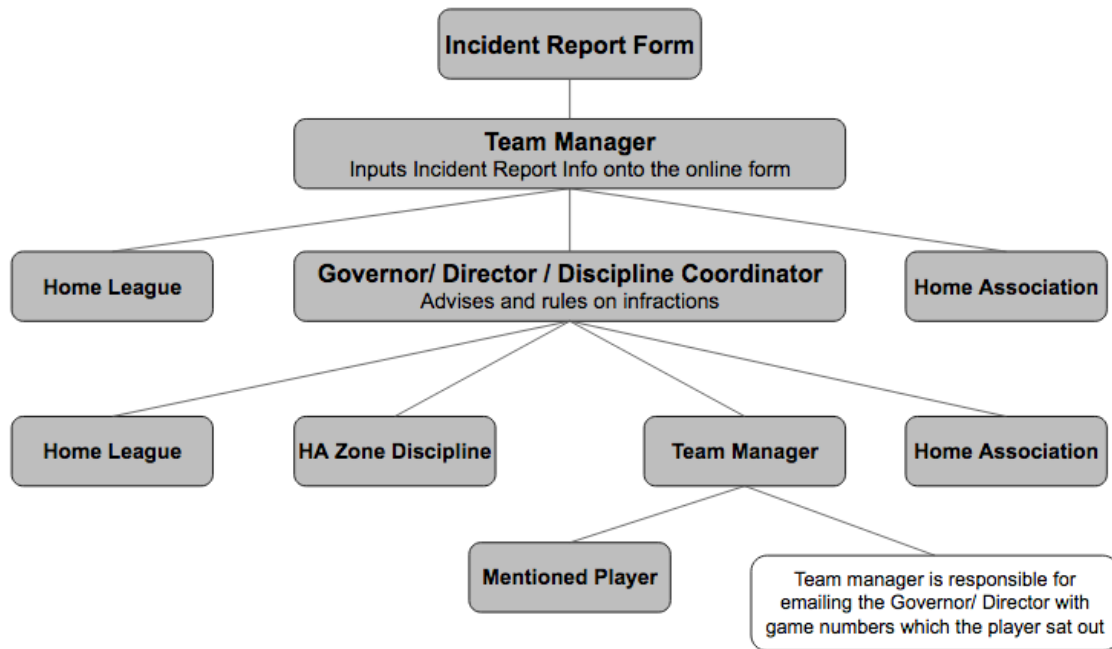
Incident Report Form

Team Manager
Inputs Incident Report Info onto the online form

Home League

Governor/ Director / Discipline Coordinator
Advises and rules on infractions

Home Association

Home League

HA Zone Discipline

Team Manager

Home Association

Mentioned Player

Team manager is responsible for emailing the Governor/ Director with game numbers which the player sat out